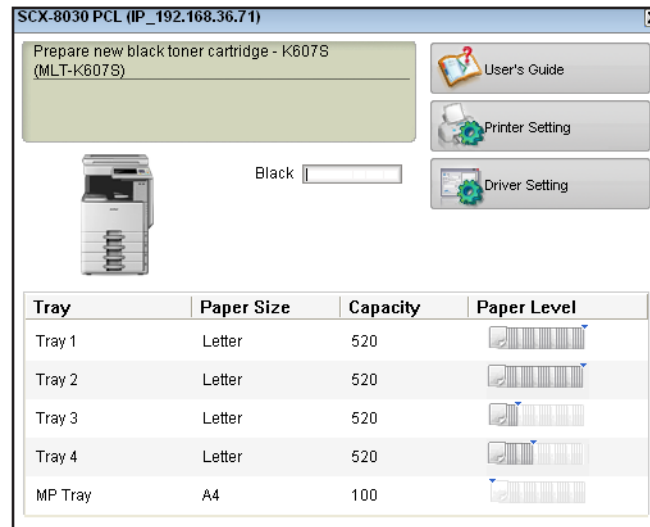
SCX-8030 PCL (IP_192.168.36.71)

Prepare new black toner cartridge - K607S (MLT-K607S)

User's Guide

Printer Setting

Driver Setting

Black

| Tray | Paper Size | Capacity | Paper Level |
|---|---|---|---|
| Tray 1 | Letter | 520 | |
| Tray 2 | Letter | 520 | |
| Tray 3 | Letter | 520 | |
| Tray 4 | Letter | 520 | |
| MP Tray | A4 | 100 | |